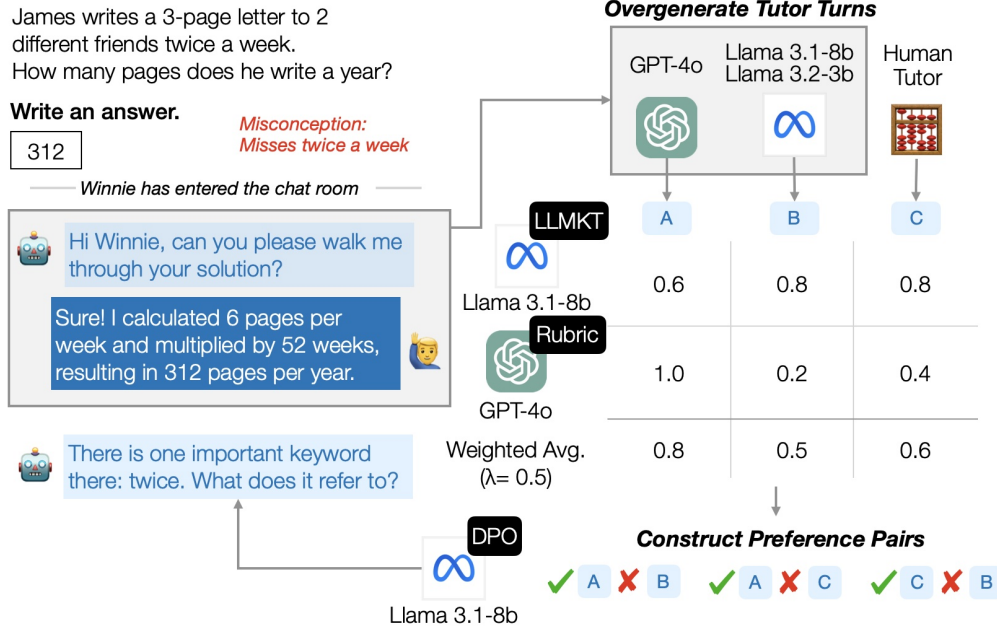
James writes a 3-page letter to 2 different friends twice a week. How many pages does he write a year?

Write an answer.

312

Misconception: Misses twice a week

Winnie has entered the chat room

Hi Winnie, can you please walk me through your solution?

Sure! I calculated 6 pages per week and multiplied by 52 weeks, resulting in 312 pages per year.

There is one important keyword there: twice. What does it refer to?

Overgenerate Tutor Turns

GPT-4o

Llama 3.1-8b
Llama 3.2-3b

Human Tutor

A

B

C

LLMKT

Llama 3.1-8b

Rubric

GPT-4o

Weighted Avg. (λ= 0.5)

| 0.6 | 0.8 | 0.8 |
|---|---|---|
| 1.0 | 0.2 | 0.4 |
| 0.8 | 0.5 | 0.6 |

Construct Preference Pairs

A B A C C B

DPO

Llama 3.1-8b